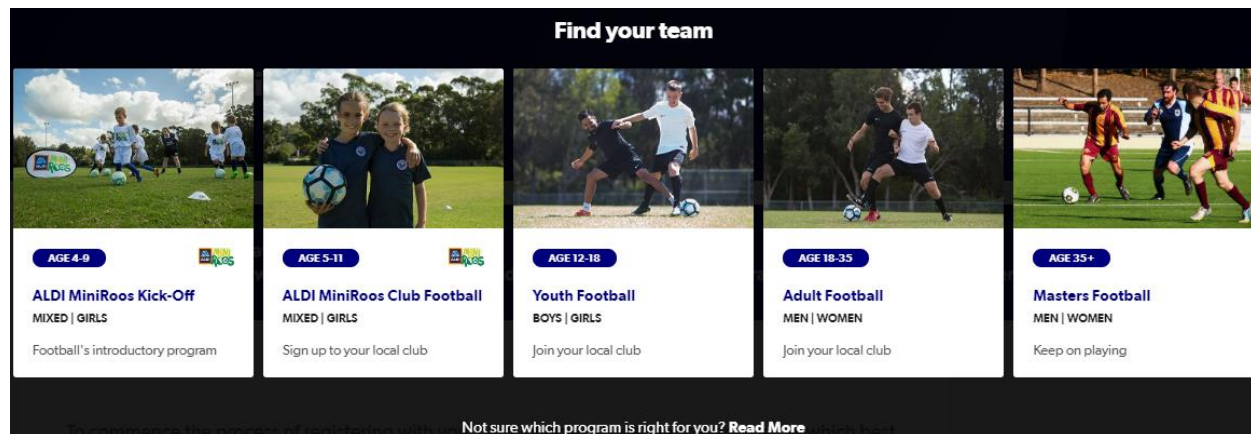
Find your team

AGE 4-9

ALDI MiniRoos Kick-Off

MIXED | GIRLS

Football's introductory program

AGE 5-11

ALDI MiniRoos Club Football

MIXED | GIRLS

Sign up to your local club

AGE 12-18

Youth Football

BOYS | GIRLS

Join your local club

AGE 18-35

Adult Football

MEN | WOMEN

Join your local club

AGE 35+

Masters Football

MEN | WOMEN

Keep on playing

Not sure which program is right for you? Read More